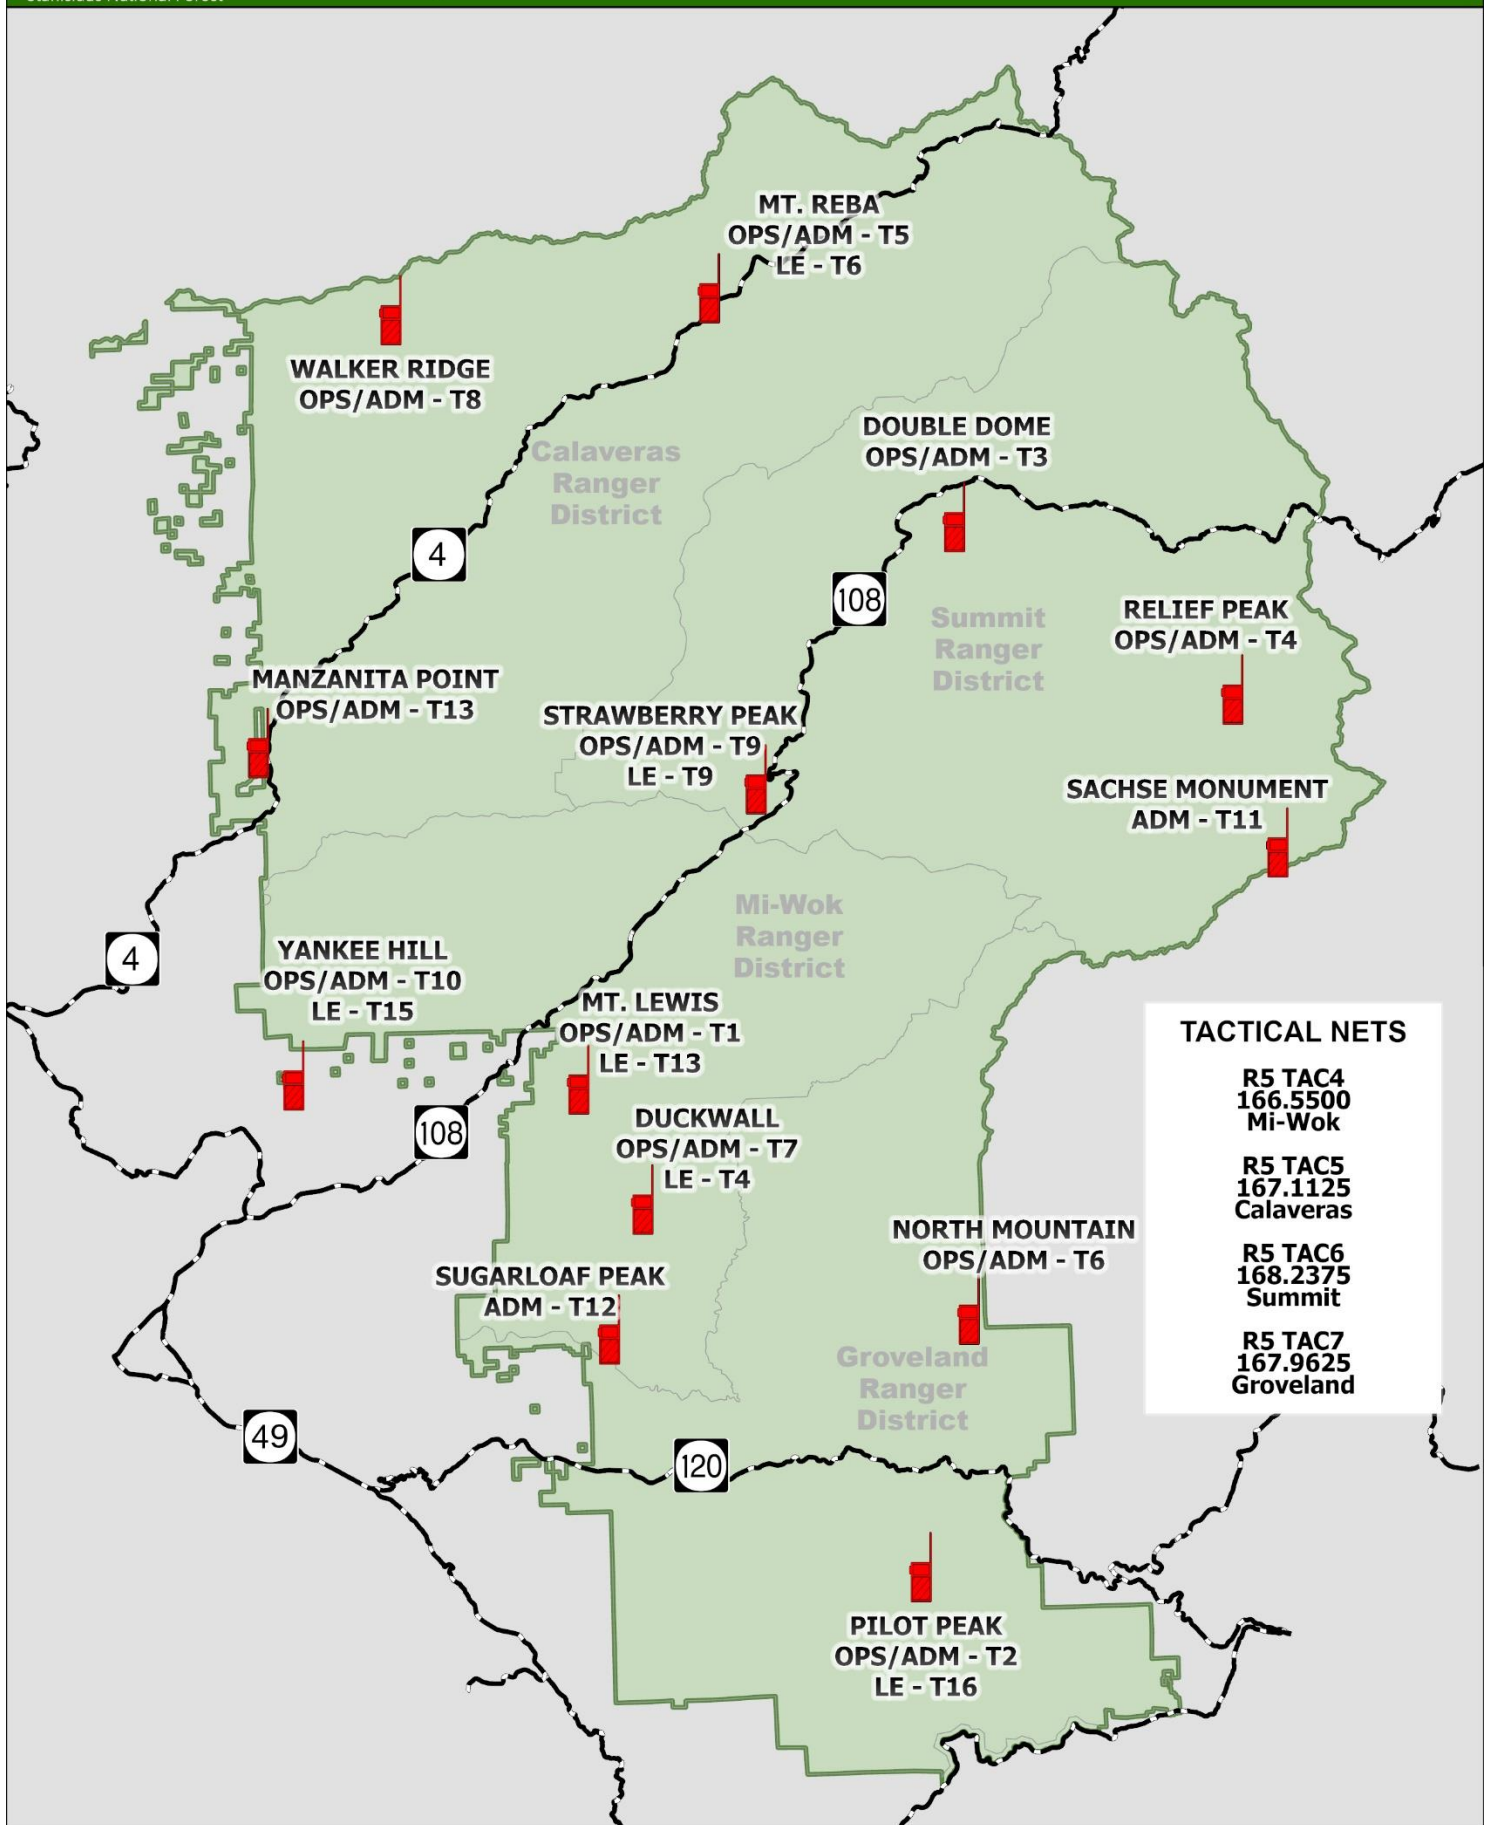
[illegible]

MT. REBA
OPS/ADM - T5
LE - T6

WALKER RIDGE
OPS/ADM - T8

Calaveras Ranger District

DOUBLE DOME
OPS/ADM - T3

4

108

Summit Ranger District

RELIEF PEAK
OPS/ADM - T4

MANZANITA POINT
OPS/ADM - T13

STRAWBERRY PEAK
OPS/ADM - T9
LE - T9

SACHSE MONUMENT
ADM - T11

Mi-Wok Ranger District

4

YANKEE HILL
OPS/ADM - T10
LE - T15

MT. LEWIS
OPS/ADM - T1
LE - T13

TACTICAL NETS

R5 TAC4
166.5500
Mi-Wok

R5 TAC5
167.1125
Calaveras

R5 TAC6
168.2375
Summit

R5 TAC7
167.9625
Groveland

108

DUCKWALL
OPS/ADM - T7
LE - T4

NORTH MOUNTAIN
OPS/ADM - T6

SUGARLOAF PEAK
ADM - T12

Groveland Ranger District

49

120

PILOT PEAK
OPS/ADM - T2
LE - T16